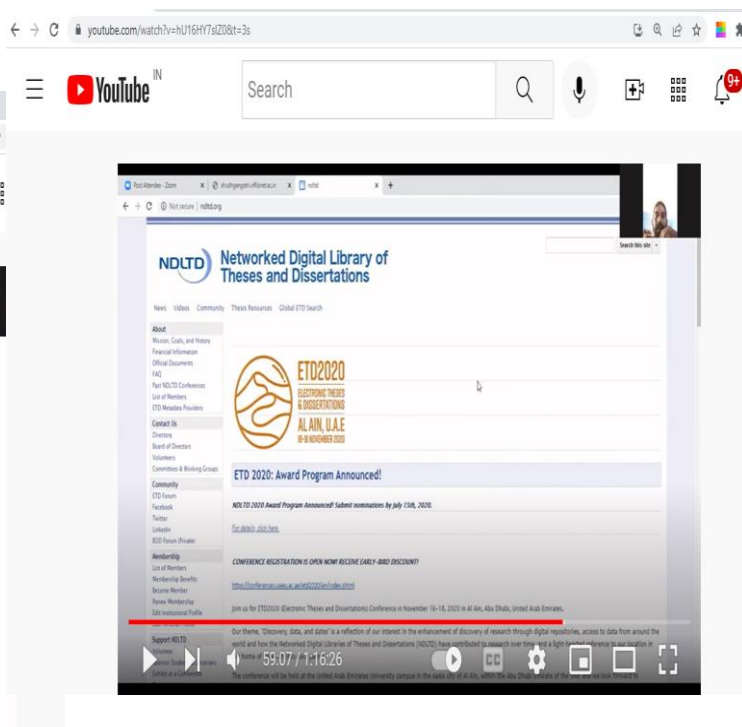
youtube.com/watch?v=hU16HY7slZ0&t=3s

YouTube IN

Search

9+

Post Attendee - Zoom

shodhgangotri.inflibnet.ac.in

ndltd

Not secure | ndltd.org

NDLTD Networked Digital Library of Theses and Dissertations

Search this site

News Videos Community Thesis Resources Global ETD Search

About
Mission, Goals, and History
Financial Information
Official Documents
FAQ
Past NDLTD Conferences
List of Members
ETD Metadata Providers

Contact Us
Directory
Board of Directors
Volunteers
Committees & Working Groups

Community
ETD Forum
Facebook
Twitter
LinkedIn
BOD Forum (Private)

Membership
List of Members
Membership Benefits
Become Member
Renew Membership
Edit Institutional Profile

Support NDLTD
Volunteer

ETD2020 ELECTRONIC THESES & DISSERTATIONS AL AIN, U.A.E 16-18 NOVEMBER 2020

ETD 2020: Award Program Announced!

NDLTD 2020 Award Program Announced! Submit nominations by July 15th, 2020.

For details, click here.

CONFERENCE REGISTRATION IS OPEN NOW! RECEIVE EARLY-BIRD DISCOUNT!

https://conferences.uaeu.ac.ae/etd2020/en/index.shtml

Join us for ETD2020 (Electronic Theses and Dissertations) Conference in November 16-18, 2020 in Al Ain, Abu Dhabi, United Arab Emirates.

Our theme, "Discovery, data, and dates" is a reflection of our interest in the enhancement of discovery of research through digital repositories, access to data from around the world and how the Networked Digital Libraries of Theses and Dissertations (NDLTD) have contributed to research over time and a light-hearted reference to our location in the home of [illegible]

59:07 / 1:16:26

The conference will be held at the United Arab Emirates University campus in the oasis city of Al Ain, within the Abu Dhabi emirate of the UAE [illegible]